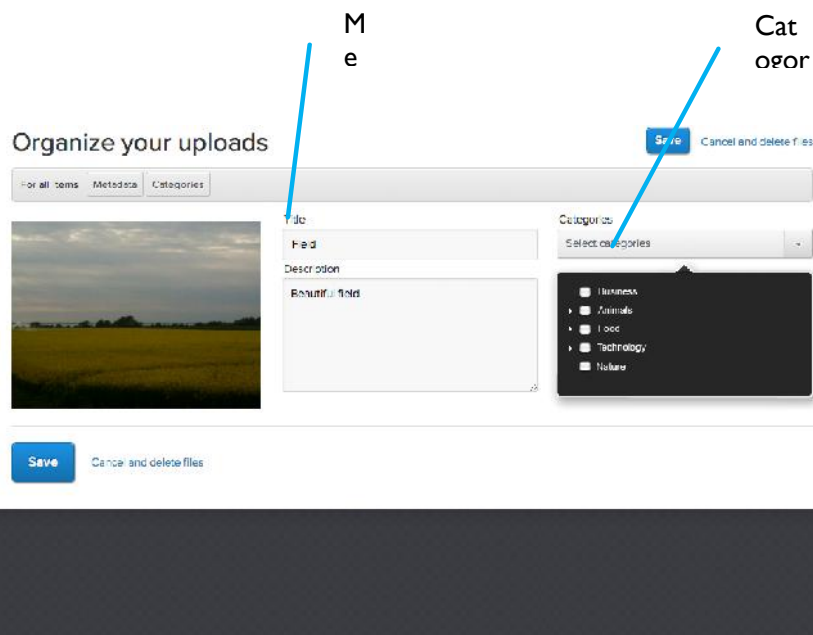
M
e

Cat
ogor

Organize your uploads

Save

Cancel and delete files

For all items | Metadata | Categories

Title

Field

Description

Beautiful field

Categories

Select categories

Business

Animals

Food

Technology

Nature

Save

Cancel and delete files